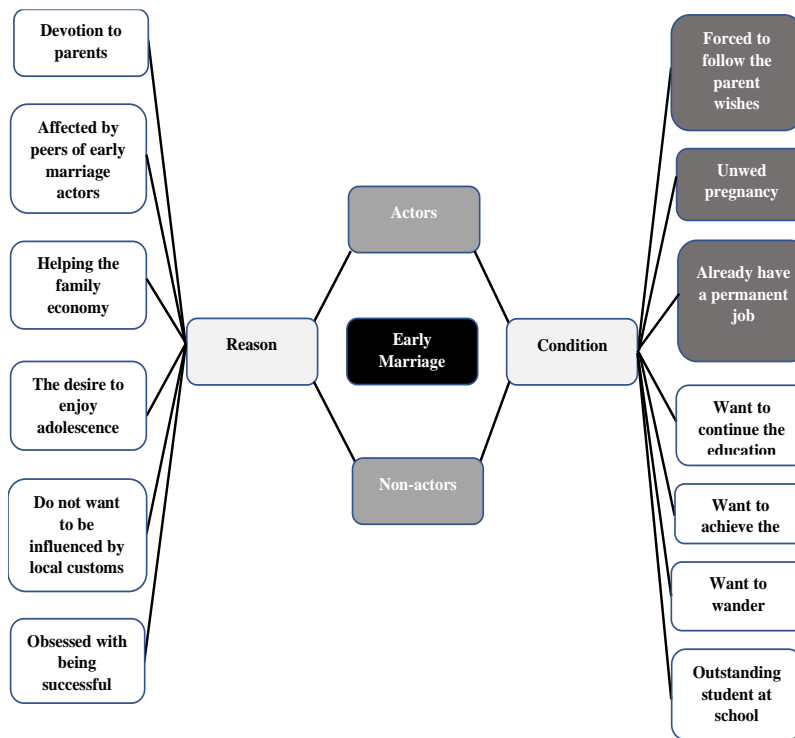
Devotion to parents

Affected by peers of early marriage actors

Helping the family economy

The desire to enjoy adolescence

Do not want to be influenced by local customs

Obsessed with being successful

Reason

Actors

Early Marriage

Non-actors

Condition

Forced to follow the parent wishes

Unwed pregnancy

Already have a permanent job

Want to continue the education

Want to achieve the

Want to wander

Outstanding student at school